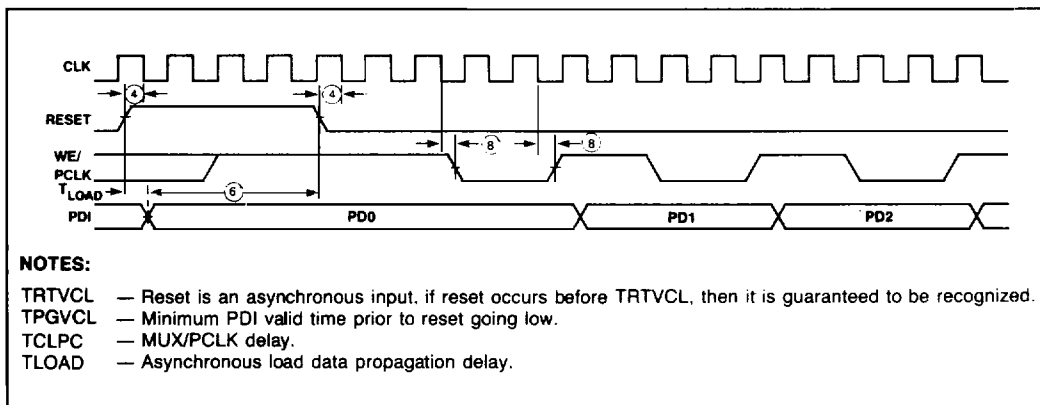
CLK

4

4

RESET

8

8

WE/
PCLK

$T_{LOAD}$

6

PDI

PD0

PD1

PD2

NOTES:

TRTVCL — Reset is an asynchronous input, if reset occurs before TRTVCL, then it is guaranteed to be recognized.
TPGVCL — Minimum PDI valid time prior to reset going low.
TCLPC — MUX/PCLK delay.
TLOAD — Asynchronous load data propagation delay.